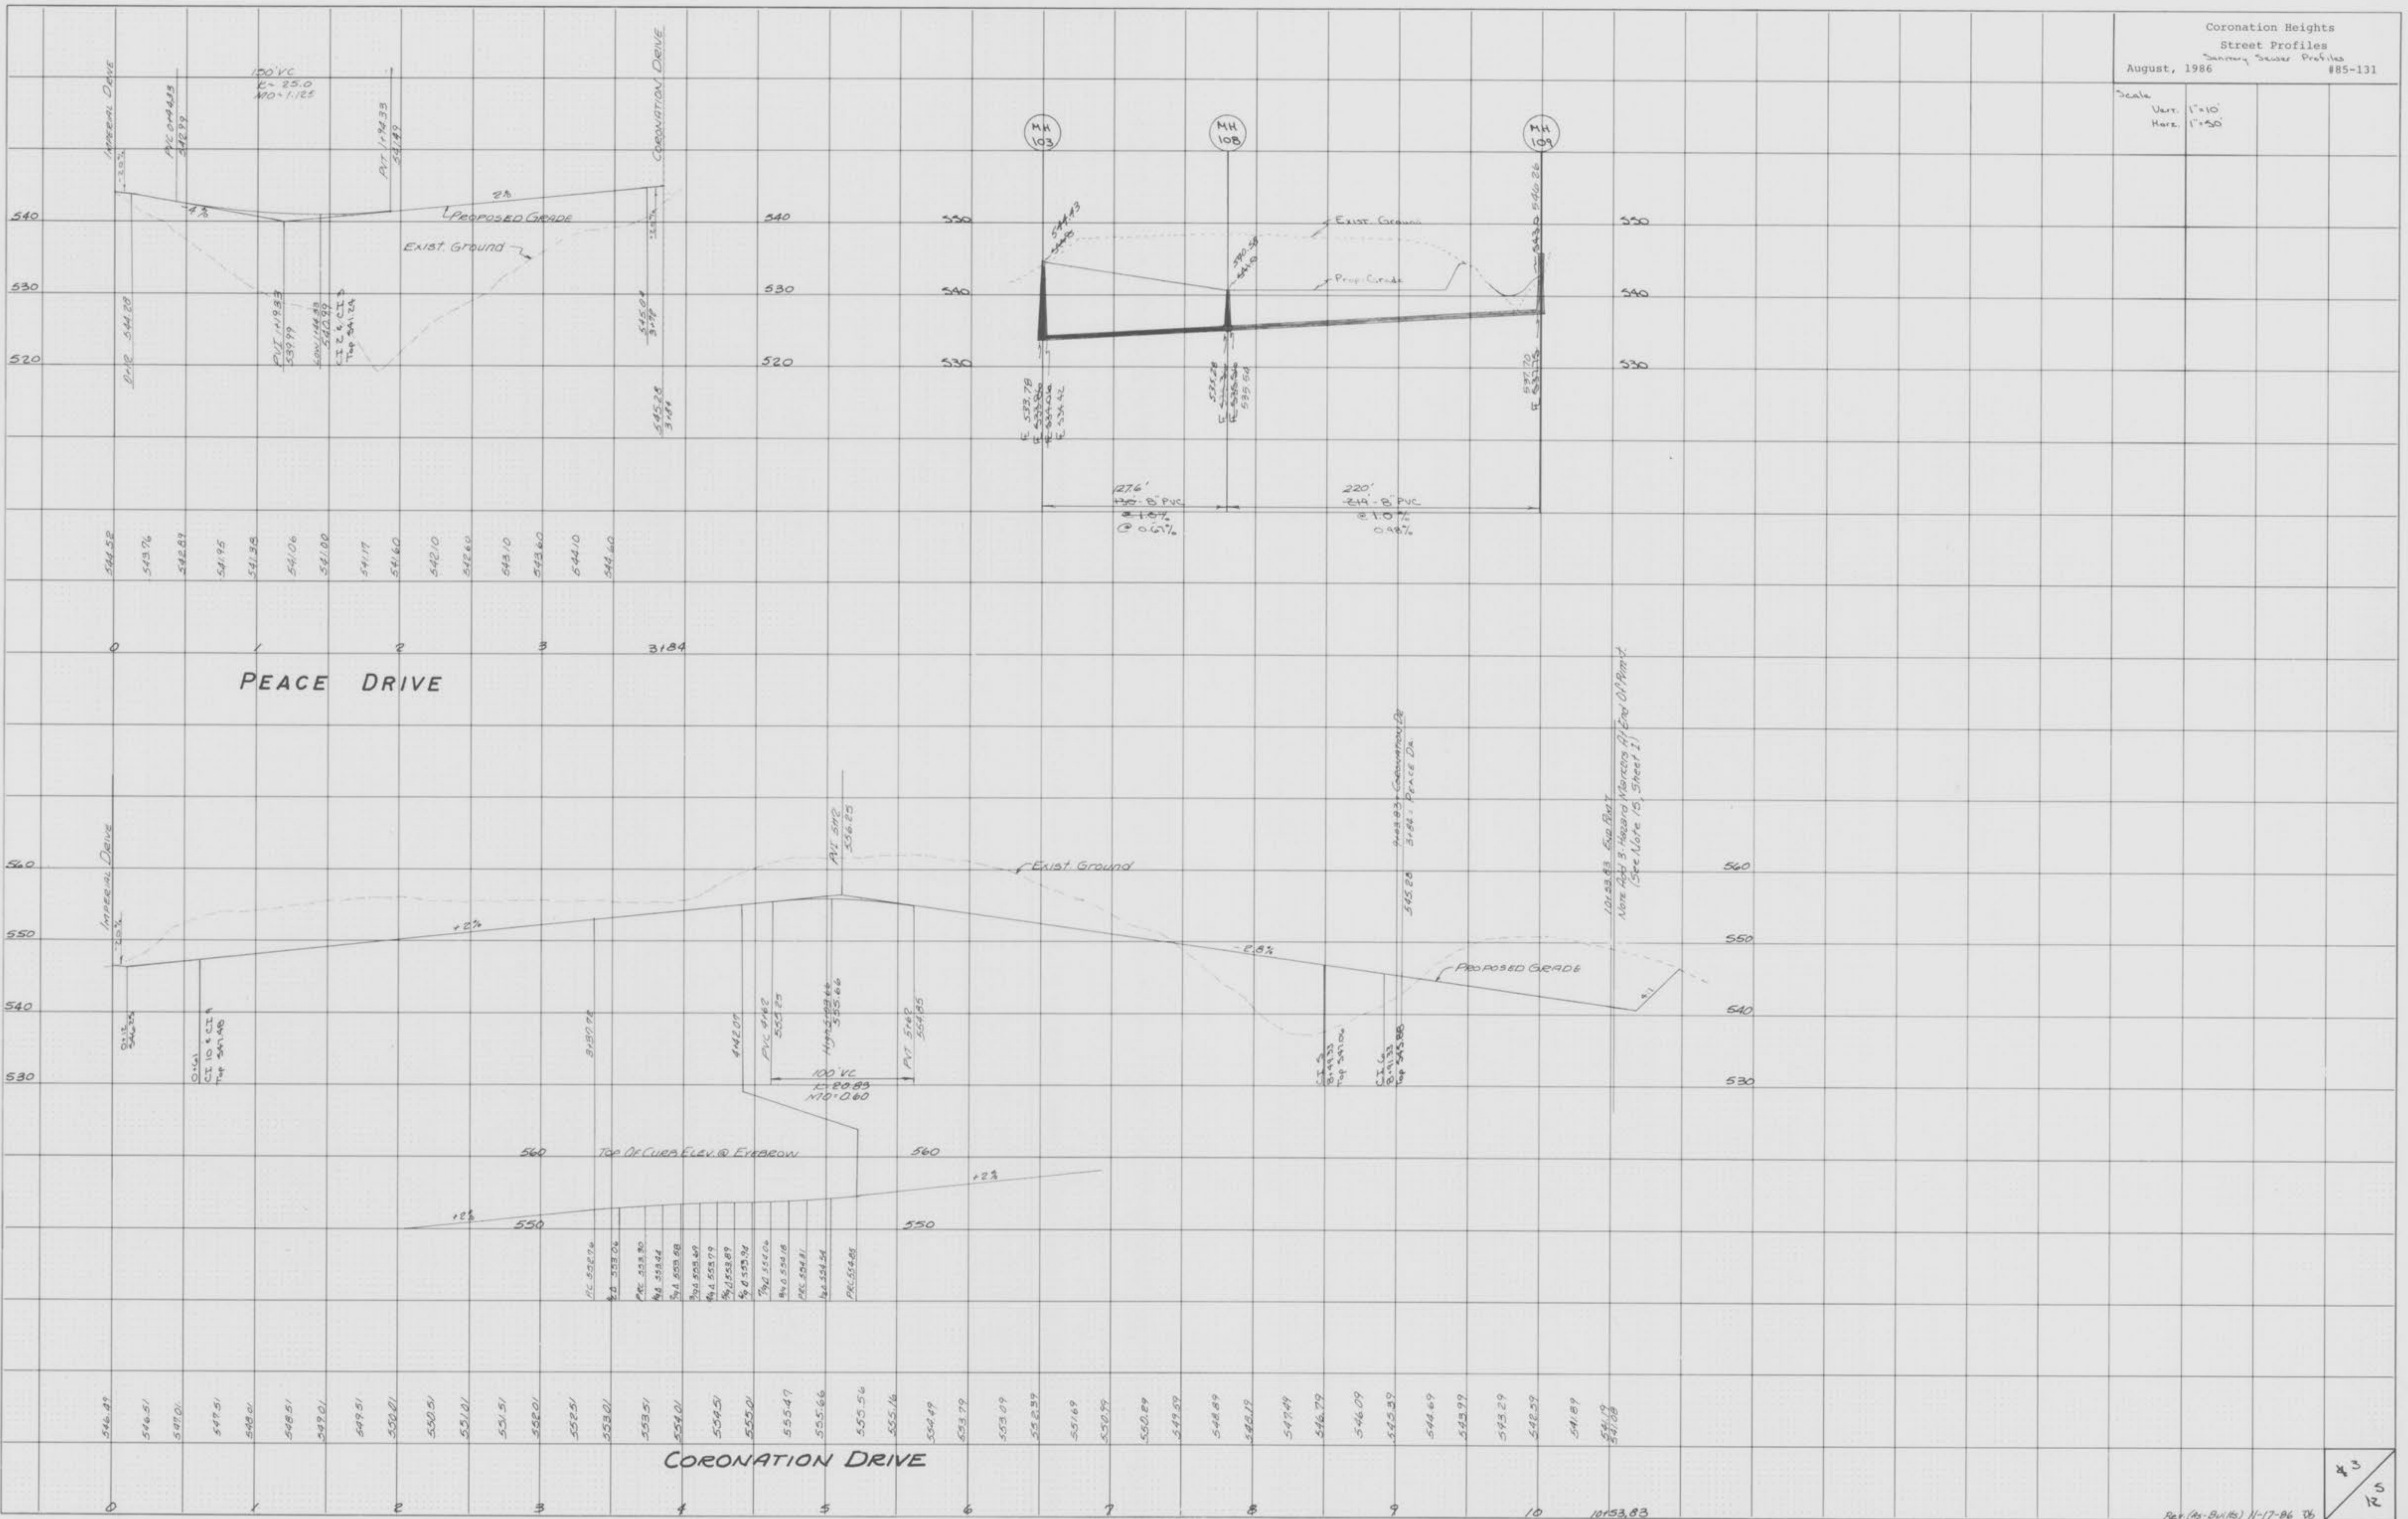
Coronation Heights
Street Profiles
Sanitary Sewer Profiles
August, 1986 #85-131

Scale
Vert. 1"=10'
Horz. 1"=50'

IMPERIAL DRIVE
150' VC
K=25.0
MO=1.125
PVC 0+43.33
PVT 1+93.33
CORONATION DRIVE
2%
4%
PROPOSED GRADE
Exist. Ground
540
530
520
PVI 1+19.33 539.99
C.I. 2 & C.I. 3
545.28

544.58 543.96 542.89 541.95 541.35 541.06 541.80 541.17 541.60 542.10 542.60 543.10 543.60 544.10 544.60

0 1 2 3 3+84
PEACE DRIVE

MH 103
MH 108
MH 109
Exist. Ground
Prop. Grade
550
540
530
127.6'
8" PVC
@ 0.61%
220'
8" PVC
@ 1.0%
0.98%

IMPERIAL DRIVE
560
550
540
530
+2%
PVI 5+12
556.25
Exist. Ground
-2.8%
PROPOSED GRADE
9+03.83 Coronation Dr
3+84 Peace Dr
10+53.83 End Prof.
Note: Add 3' Hazard Warning At End Of Paving
(See Note 15, Sheet 2)
PVC 4+62
PVT 5+62
100' VC
K=20.83
MO=0.60
C.I. 10 & C.I. 9
C.I. 5
C.I. 6
560
Top Of Curb Elev. @ Eyebrow
+2%
550

546.49 546.51 547.01 547.51 548.01 548.51 549.01 549.51 550.01 550.51 551.01 551.51 552.01 552.51 553.01 553.51 554.01 554.51 555.01 555.47 555.66 555.56 555.16 554.49 553.79 553.09 552.39 551.69 550.99 550.29 549.59 548.89 548.19 547.49 546.79 546.09 545.39 544.69 543.99 543.29 542.59 541.89 541.19 541.08

CORONATION DRIVE

0 1 2 3 4 5 6 7 8 9 10 10+53.83

Rev. (As-Builts) 11-17-86
#3
12